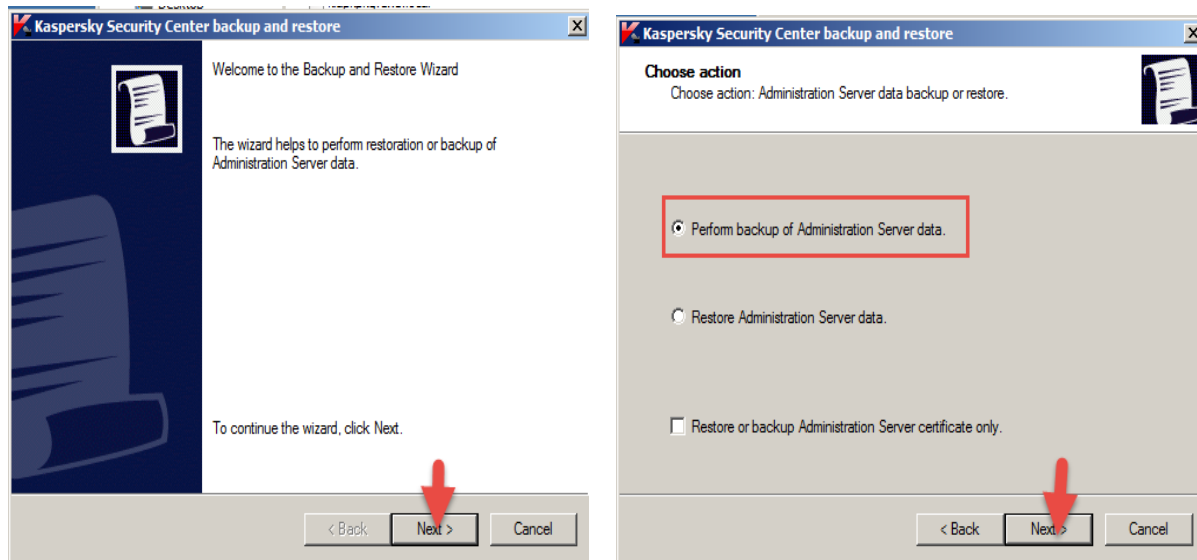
Kaspersky Security Center backup and restore

Welcome to the Backup and Restore Wizard

The wizard helps to perform restoration or backup of Administration Server data.

To continue the wizard, click Next.

< Back
Next >
Cancel

Kaspersky Security Center backup and restore

Choose action

Choose action: Administration Server data backup or restore.

Perform backup of Administration Server data.

Restore Administration Server data.

Restore or backup Administration Server certificate only.

< Back
Next >
Cancel